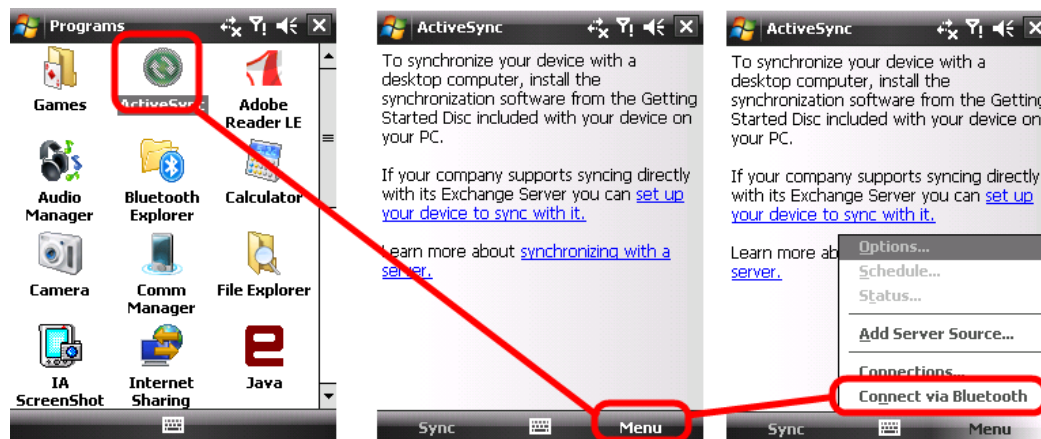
Programs

Games
ActiveSync
Adobe Reader LE
Audio Manager
Bluetooth Explorer
Calculator
Camera
Comm Manager
File Explorer
IA ScreenShot
Internet Sharing
Java

ActiveSync

To synchronize your device with a desktop computer, install the synchronization software from the Getting Started Disc included with your device on your PC.

If your company supports syncing directly with its Exchange Server you can set up your device to sync with it.

Learn more about synchronizing with a server.

Sync
Menu

ActiveSync

To synchronize your device with a desktop computer, install the synchronization software from the Getting Started Disc included with your device on your PC.

If your company supports syncing directly with its Exchange Server you can set up your device to sync with it.

Learn more ab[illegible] server.

Options...
Schedule...
Status...
Add Server Source...
Connections...
Connect via Bluetooth

Sync
Menu